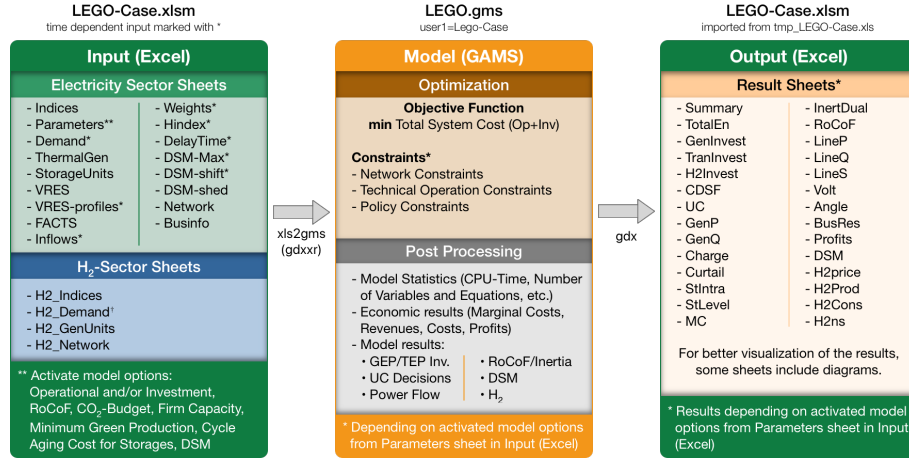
LEGO-Case.xlsm
time dependent input marked with *

Input (Excel)

Electricity Sector Sheets

- Indices
- Parameters**
- Demand*
- ThermalGen
- StorageUnits
- VRES
- VRES-profiles*
- FACTS
- Inflows*

- Weights*
- Hindex*
- DelayTime*
- DSM-Max*
- DSM-shift*
- DSM-shed
- Network
- Businfo

$H_2$-Sector Sheets

- H2_Indices
- H2_Demand†
- H2_GenUnits
- H2_Network

** Activate model options: Operational and/or Investment, RoCoF, $CO_2$-Budget, Firm Capacity, Minimum Green Production, Cycle Aging Cost for Storages, DSM

xls2gms (gdxxr)

LEGO.gms
user1=Lego-Case

Model (GAMS)

Optimization

Objective Function
min Total System Cost (Op+Inv)

Constraints*
- Network Constraints
- Technical Operation Constraints
- Policy Constraints

Post Processing

- Model Statistics (CPU-Time, Number of Variables and Equations, etc.)
- Economic results (Marginal Costs, Revenues, Costs, Profits)
- Model results:
• GEP/TEP Inv.
• UC Decisions
• Power Flow
• RoCoF/Inertia
• DSM
• $H_2$

* Depending on activated model options from Parameters sheet in Input (Excel)

gdx

LEGO-Case.xlsm
imported from tmp_LEGO-Case.xls

Output (Excel)

Result Sheets*

- Summary
- TotalEn
- GenInvest
- TranInvest
- H2Invest
- CDSF
- UC
- GenP
- GenQ
- Charge
- Curtail
- StIntra
- StLevel
- MC

- InertDual
- RoCoF
- LineP
- LineQ
- LineS
- Volt
- Angle
- BusRes
- Profits
- DSM
- H2price
- H2Prod
- H2Cons
- H2ns

For better visualization of the results, some sheets include diagrams.

* Results depending on activated model options from Parameters sheet in Input (Excel)